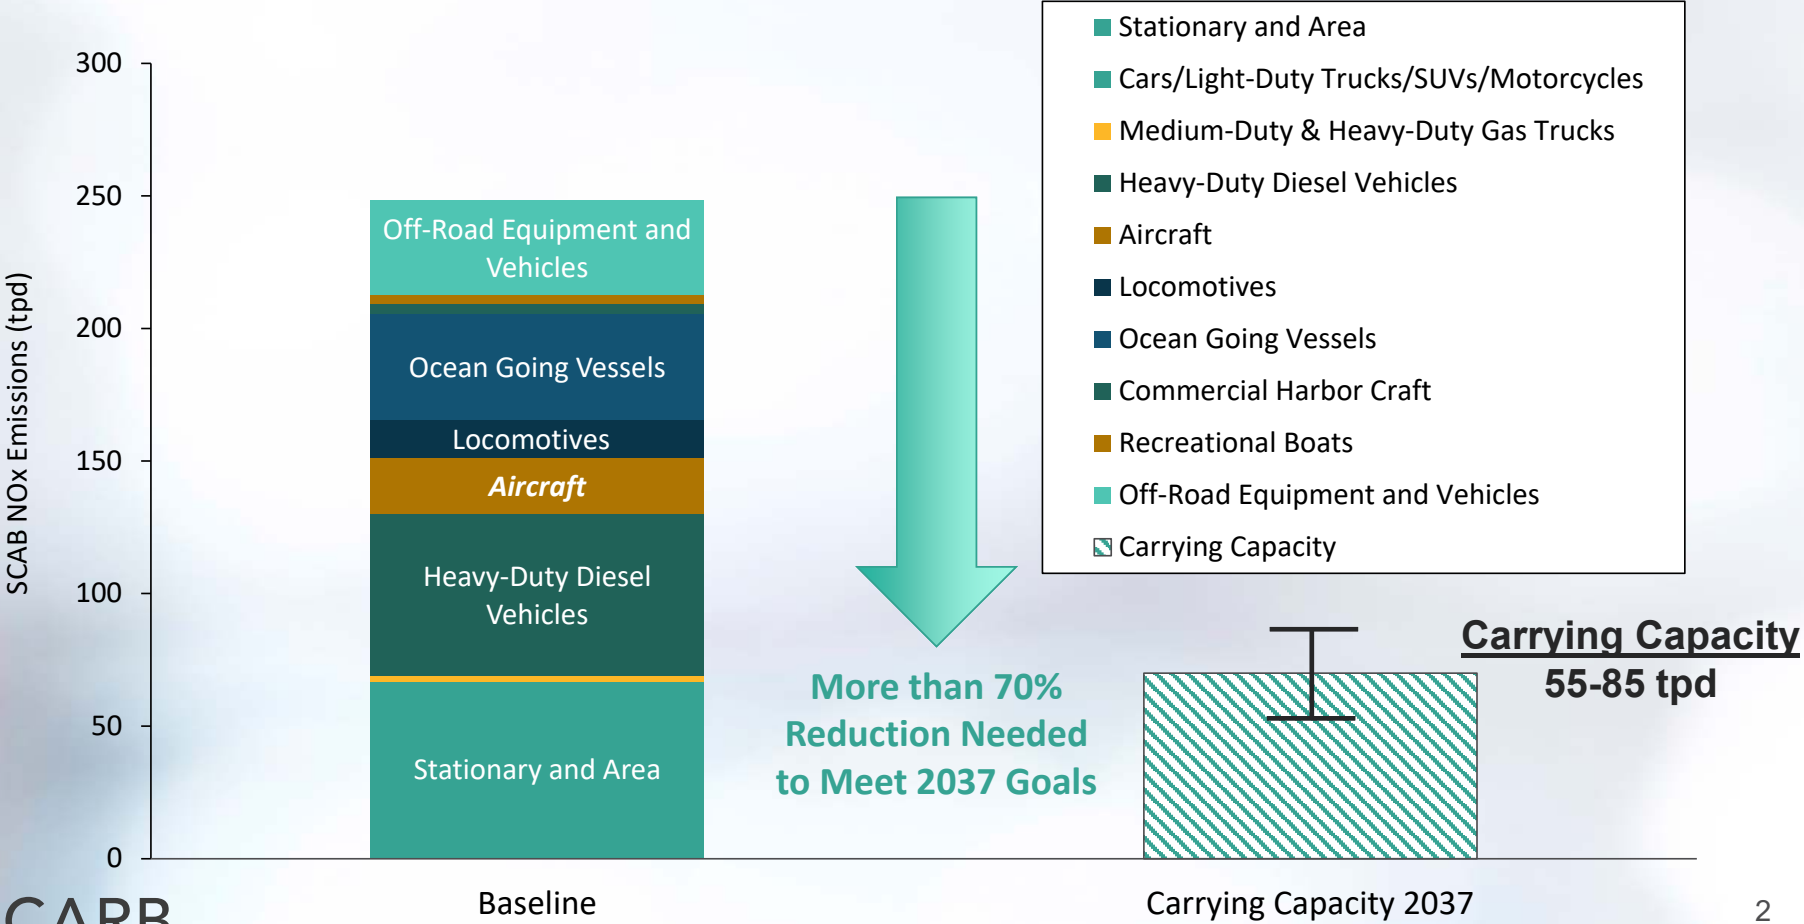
SCAB NOx Emissions (tpd)

300
250
200
150
100
50
0

Off-Road Equipment and Vehicles
Ocean Going Vessels
Locomotives
Aircraft
Heavy-Duty Diesel Vehicles
Stationary and Area

More than 70% Reduction Needed to Meet 2037 Goals

Stationary and Area
Cars/Light-Duty Trucks/SUVs/Motorcycles
Medium-Duty & Heavy-Duty Gas Trucks
Heavy-Duty Diesel Vehicles
Aircraft
Locomotives
Ocean Going Vessels
Commercial Harbor Craft
Recreational Boats
Off-Road Equipment and Vehicles
Carrying Capacity

Carrying Capacity
55-85 tpd

Baseline
Carrying Capacity 2037

CARB

2